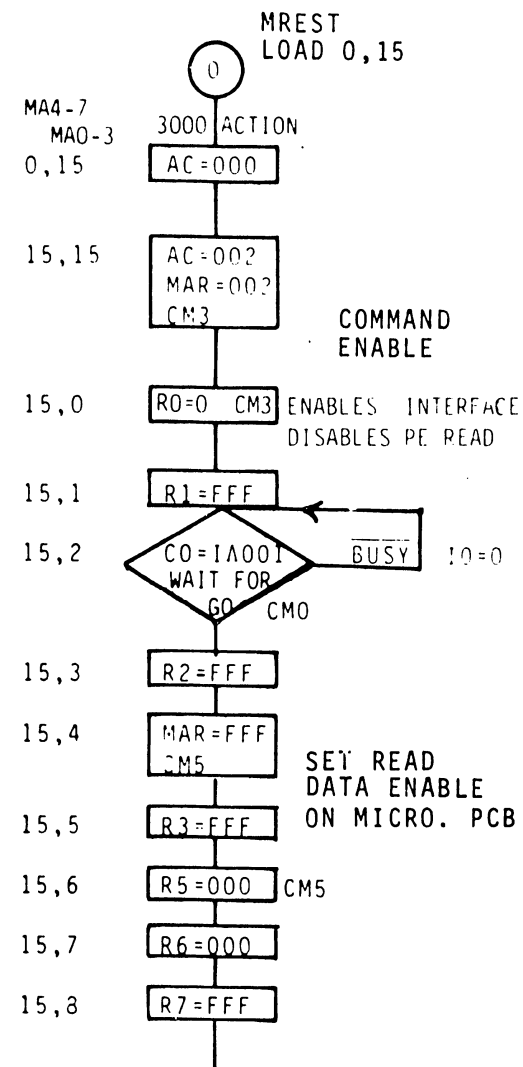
MREST
LOAD 0,15

0

MA4-7
MA0-3

3000 ACTION

0,15
AC=000

15,15
AC=002
MAR=002
CM3

COMMAND
ENABLE

15,0
R0=0 CM3
ENABLES INTERFACE
DISABLES PE READ

15,1
R1=FFF

15,2
CO=IA001
WAIT FOR
GO
CM0
$\overline{BUSY}$
I0=0

15,3
R2=FFF

15,4
MAR=FFF
CM5

SET READ
DATA ENABLE
ON MICRO. PCB

15,5
R3=FFF

15,6
R5=000
CM5

15,7
R6=000

15,8
R7=FFF